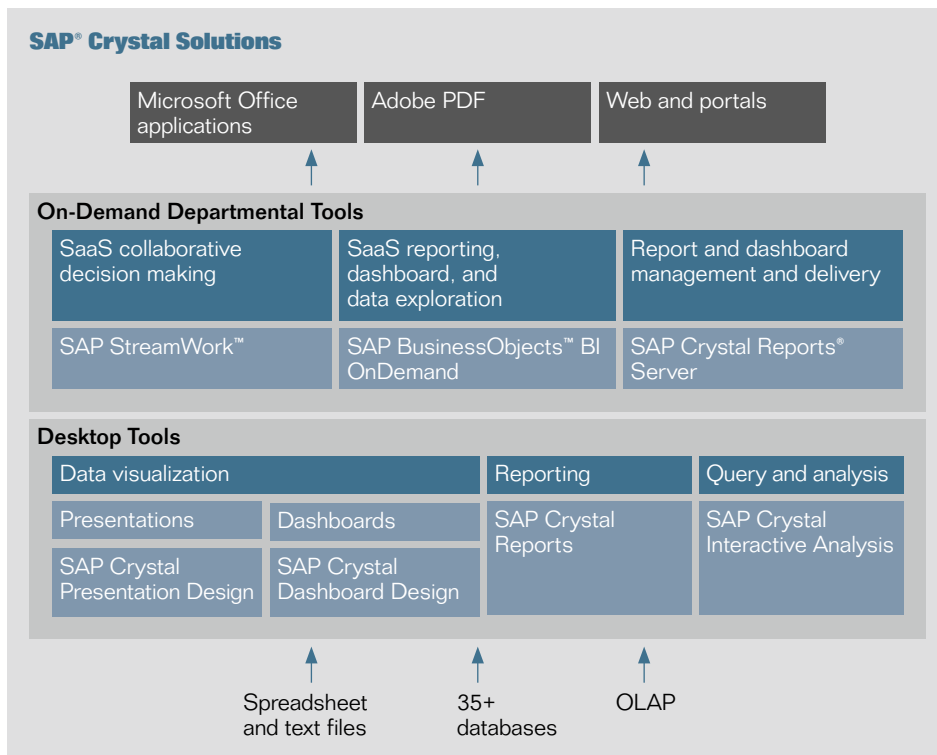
SAP® Crystal Solutions

Microsoft Office applications

Adobe PDF

Web and portals

On-Demand Departmental Tools

SaaS collaborative decision making

SaaS reporting, dashboard, and data exploration

Report and dashboard management and delivery

SAP StreamWork™

SAP BusinessObjects™ BI OnDemand

SAP Crystal Reports® Server

Desktop Tools

Data visualization

Reporting

Query and analysis

Presentations

Dashboards

SAP Crystal Reports

SAP Crystal Interactive Analysis

SAP Crystal Presentation Design

SAP Crystal Dashboard Design

Spreadsheet and text files

35+ databases

OLAP